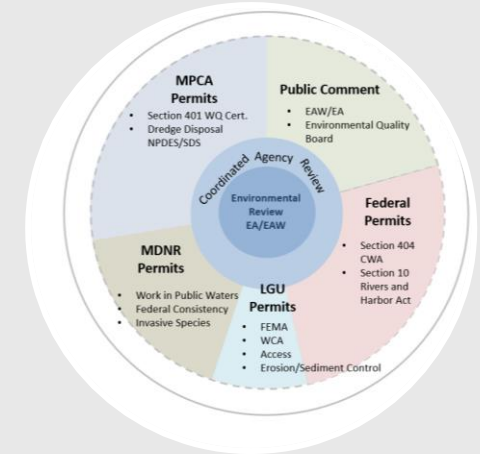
MPCA Permits
• Section 401 WQ Cert.
• Dredge Disposal NPDES/SDS

Public Comment
• EAW/EA
• Environmental Quality Board

Coordinated Agency Review

Environmental Review EA/EAW

Federal Permits
• Section 404 CWA
• Section 10 Rivers and Harbor Act

MDNR Permits
• Work in Public Waters
• Federal Consistency
• Invasive Species

LGU Permits
• FEMA
• WCA
• Access
• Erosion/Sediment Control